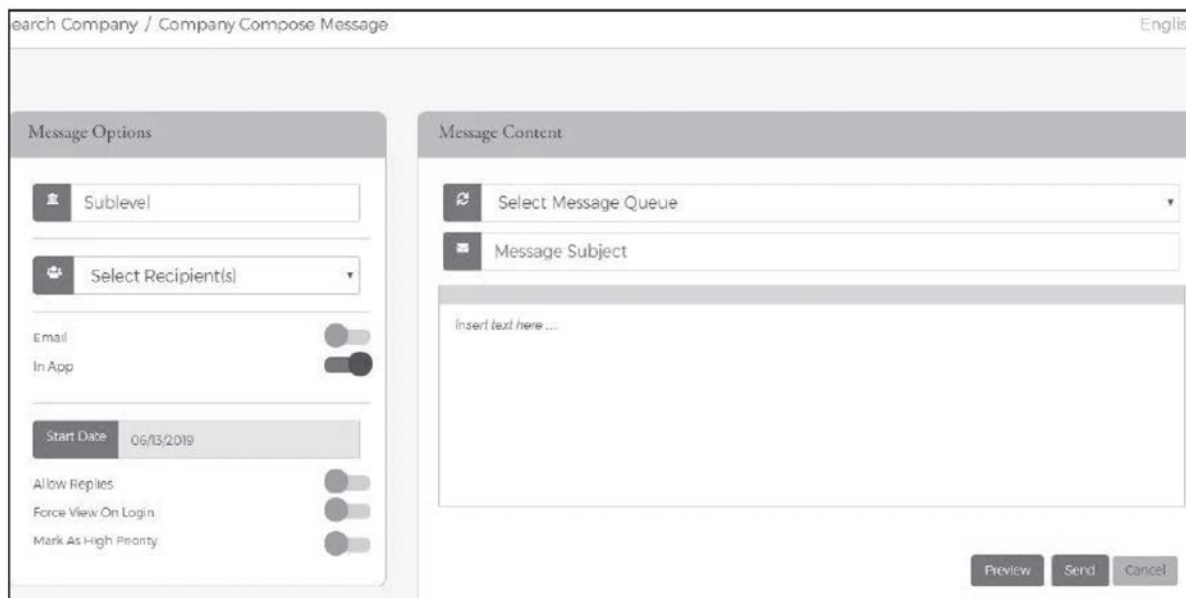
earch Company / Company Compose Message

Englis

Message Options

Sublevel

Select Recipient(s)

Email

In App

Start Date 06/13/2019

Allow Replies

Force View On Login

Mark As High Priority

Message Content

Select Message Queue

Message Subject

Insert text here ...

Preview Send Cancel